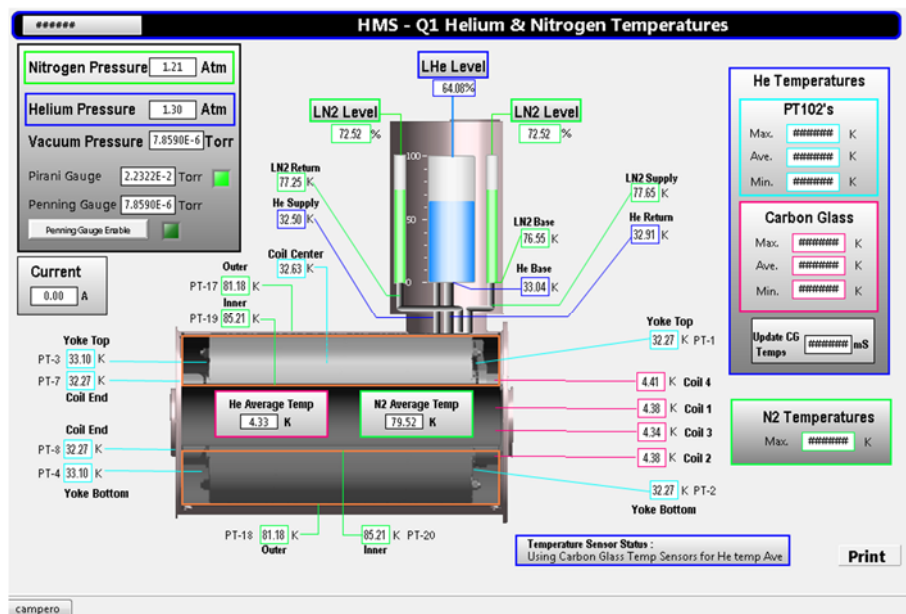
######

HMS - Q1 Helium & Nitrogen Temperatures

Nitrogen Pressure 1.21 Atm

Helium Pressure 1.30 Atm

Vacuum Pressure 7.8590E-6 Torr

Pirani Gauge 2.2322E-2 Torr

Penning Gauge 7.8590E-6 Torr

Penning Gauge Enable

Current
0.00 A

LHe Level
64.08%

LN2 Level
72.52 %

LN2 Level
72.52 %

100
50
0

LN2 Return
77.25 K

He Supply
32.50 K

Coil Center
32.63 K

LN2 Supply
77.65 K

He Return
32.91 K

LN2 Base
76.55 K

He Base
33.04 K

Outer
PT-17 81.18 K
Inner
PT-19 85.21 K

Yoke Top
PT-3 33.10 K
PT-7 32.27 K
Coil End

Coil End
PT-8 32.27 K
PT-4 33.10 K
Yoke Bottom

He Average Temp
4.33 K

N2 Average Temp
79.52 K

Yoke Top
32.27 K PT-1

4.41 K Coil 4
4.38 K Coil 1
4.34 K Coil 3
4.38 K Coil 2

32.27 K PT-2
Yoke Bottom

PT-18 81.18 K
Outer

85.21 K PT-20
Inner

He Temperatures

PT102's
Max. ####### K
Ave. ####### K
Min. ####### K

Carbon Glass
Max. ####### K
Ave. ####### K
Min. ####### K

Update CG Temps ####### mS

N2 Temperatures
Max. ####### K

Temperature Sensor Status :
Using Carbon Glass Temp Sensors for He temp Ave

Print

campero